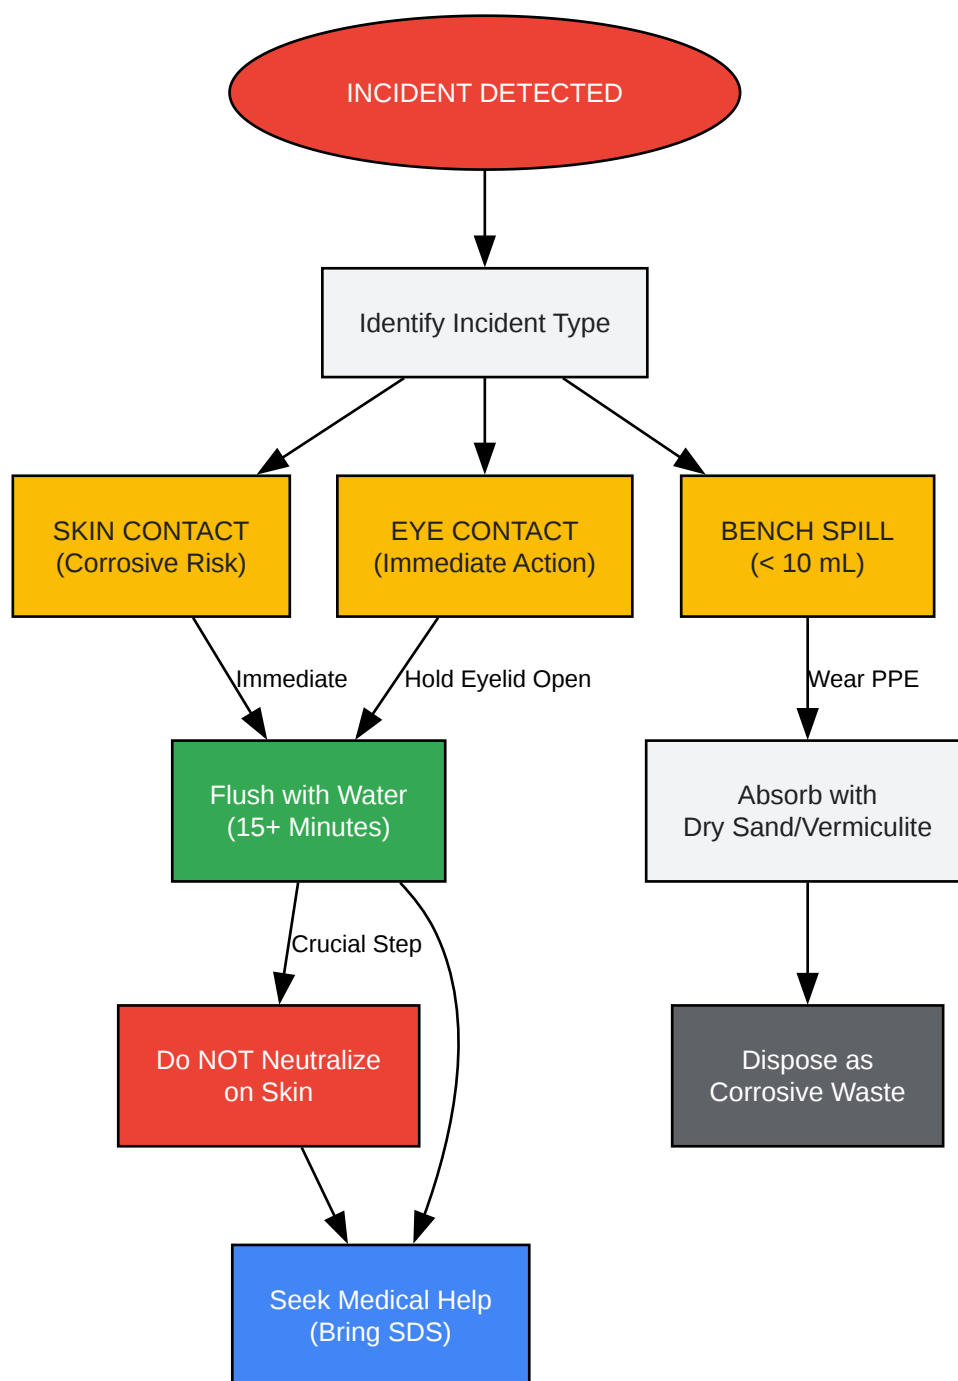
INCIDENT DETECTED

Identify Incident Type

SKIN CONTACT
(Corrosive Risk)

EYE CONTACT
(Immediate Action)

BENCH SPILL
(< 10 mL)

Immediate

Hold Eyelid Open

Wear PPE

Flush with Water
(15+ Minutes)

Absorb with
Dry Sand/Vermiculite

Crucial Step

Do NOT Neutralize
on Skin

Dispose as
Corrosive Waste

Seek Medical Help
(Bring SDS)